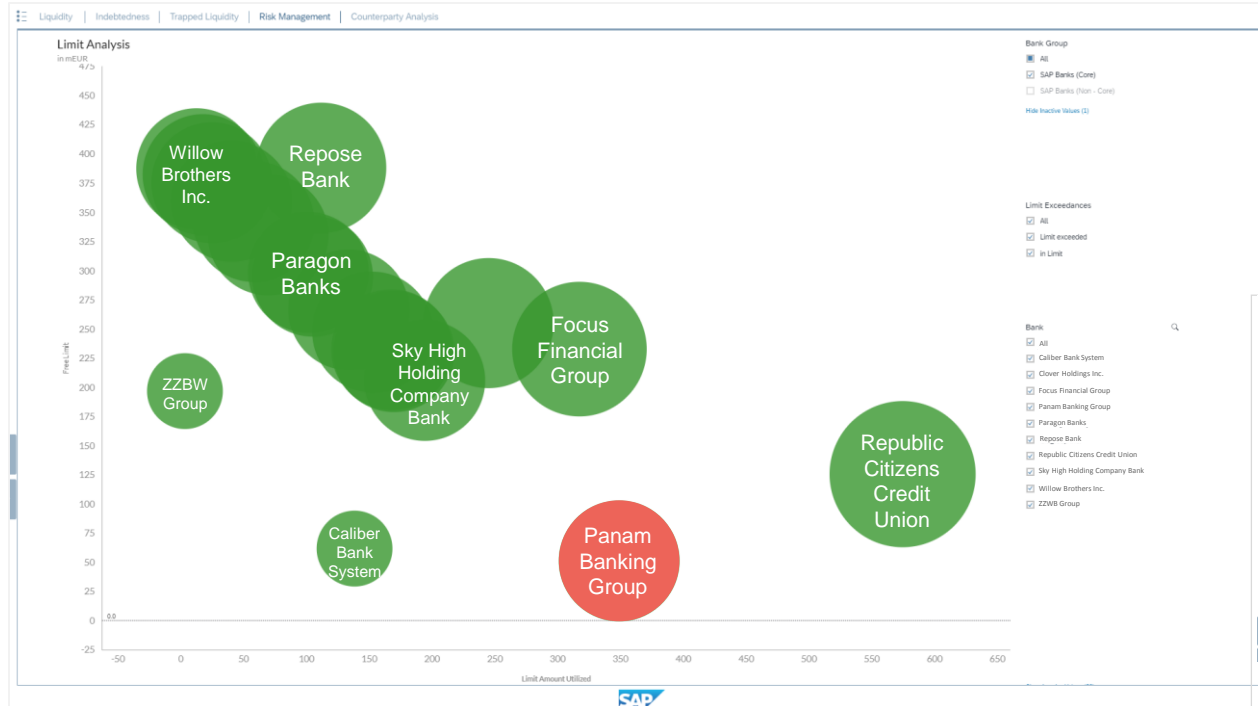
Liquidity | Indebtedness | Trapped Liquidity | Risk Management | Counterparty Analysis

Limit Analysis
in mEUR

475
450
425
400
375
350
325
300
275
250
225
200
175
150
125
100
75
50
25
0
-25

Free Limit

Willow Brothers Inc.
Repose Bank
Paragon Banks
Focus Financial Group
Sky High Holding Company Bank
ZZBW Group
Republic Citizens Credit Union
Caliber Bank System
Panam Banking Group

0.0

-50 0 50 100 150 200 250 300 350 400 450 500 550 600 650
Limit Amount Utilized

Bank Group
All
SAP Banks (Core)
SAP Banks (Non - Core)
Hide Inactive Values (1)

Limit Exceedances
All
Limit exceeded
in Limit

Bank
All
Caliber Bank System
Clover Holdings Inc.
Focus Financial Group
Panam Banking Group
Paragon Banks
Repose Bank
Republic Citizens Credit Union
Sky High Holding Company Bank
Willow Brothers Inc.
ZZWB Group

SAP